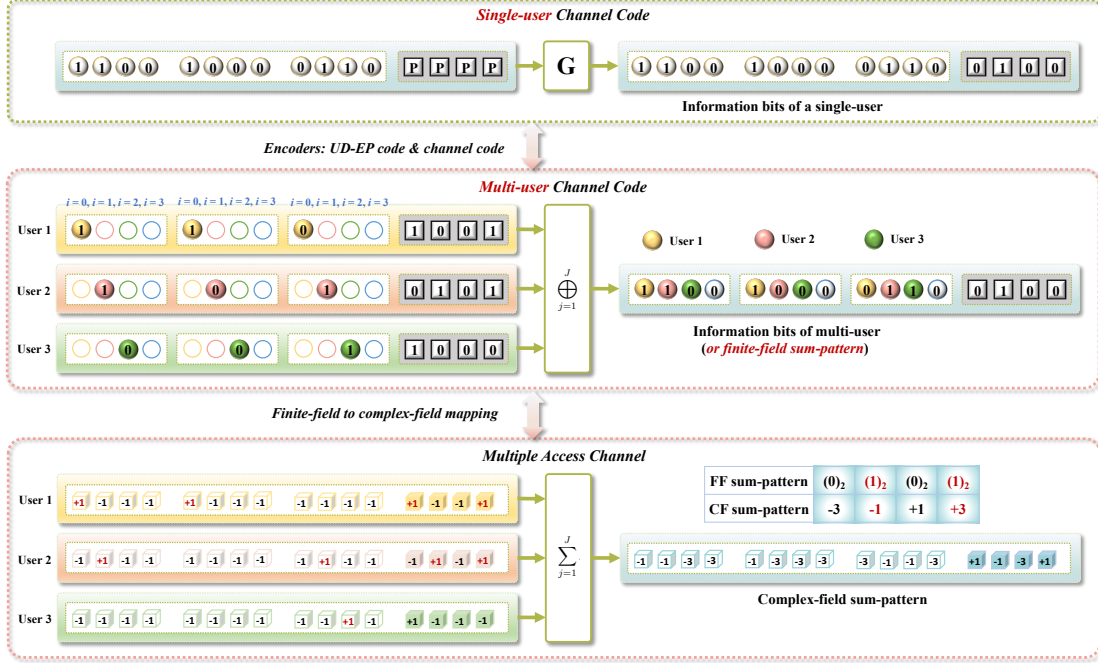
*Single-user* Channel Code

1 1 0 0   1 0 0 0   0 1 1 0   P P P P

G

1 1 0 0   1 0 0 0   0 1 1 0   0 1 0 0

Information bits of a single-user

Encoders: UD-EP code & channel code

*Multi-user* Channel Code

$i=0, i=1, i=2, i=3$   $i=0, i=1, i=2, i=3$   $i=0, i=1, i=2, i=3$

User 1   1   1   0   1 0 0 1

User 2   1   0   1   0 1 0 1

User 3   0   0   1   1 0 0 0

$\bigoplus_{j=1}^{J}$

User 1   User 2   User 3

1 1 0 0   1 0 0 0   0 1 1 0   0 1 0 0

Information bits of multi-user
(*or finite-field sum-pattern*)

Finite-field to complex-field mapping

Multiple Access Channel

User 1   +1 -1 -1 -1   +1 -1 -1 -1   -1 -1 -1 -1   +1 -1 -1 +1

User 2   -1 +1 -1 -1   -1 -1 -1 -1   -1 +1 -1 -1   -1 +1 -1 +1

User 3   -1 -1 -1 -1   -1 -1 -1 -1   -1 -1 +1 -1   +1 -1 -1 -1

$\sum_{j=1}^{J}$

| FF sum-pattern | $(0)_2$ | $(1)_2$ | $(0)_2$ | $(1)_2$ |
|---|---|---|---|---|
| CF sum-pattern | -3 | -1 | +1 | +3 |

-1 -1 -3 -3   -1 -3 -3 -3   -3 -1 -1 -3   +1 -1 -3 +1

Complex-field sum-pattern